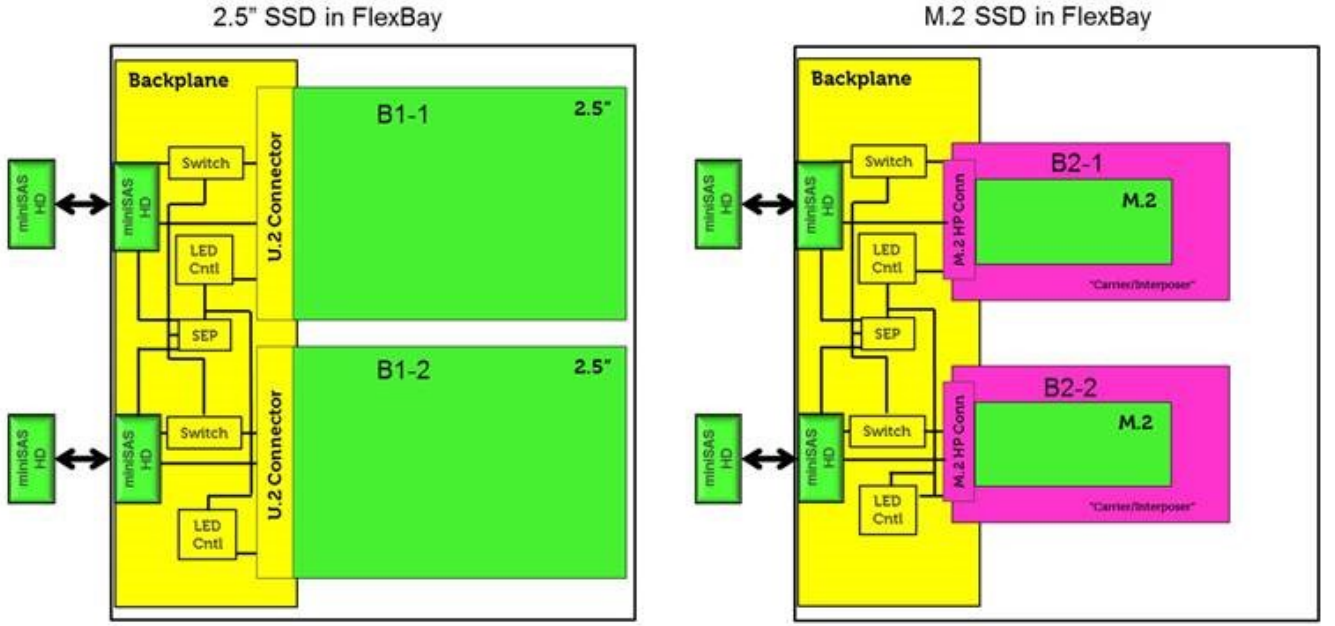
2.5" SSD in FlexBay

Backplane

miniSAS HD

miniSAS HD

Switch

LED Cntl

SEP

U.2 Connector

B1-1

2.5"

miniSAS HD

miniSAS HD

Switch

LED Cntl

U.2 Connector

B1-2

2.5"

M.2 SSD in FlexBay

Backplane

miniSAS HD

miniSAS HD

Switch

LED Cntl

SEP

M.2 HP Conn

B2-1

M.2

"Carrier/Interposer"

miniSAS HD

miniSAS HD

Switch

LED Cntl

M.2 HP Conn

B2-2

M.2

"Carrier/Interposer"